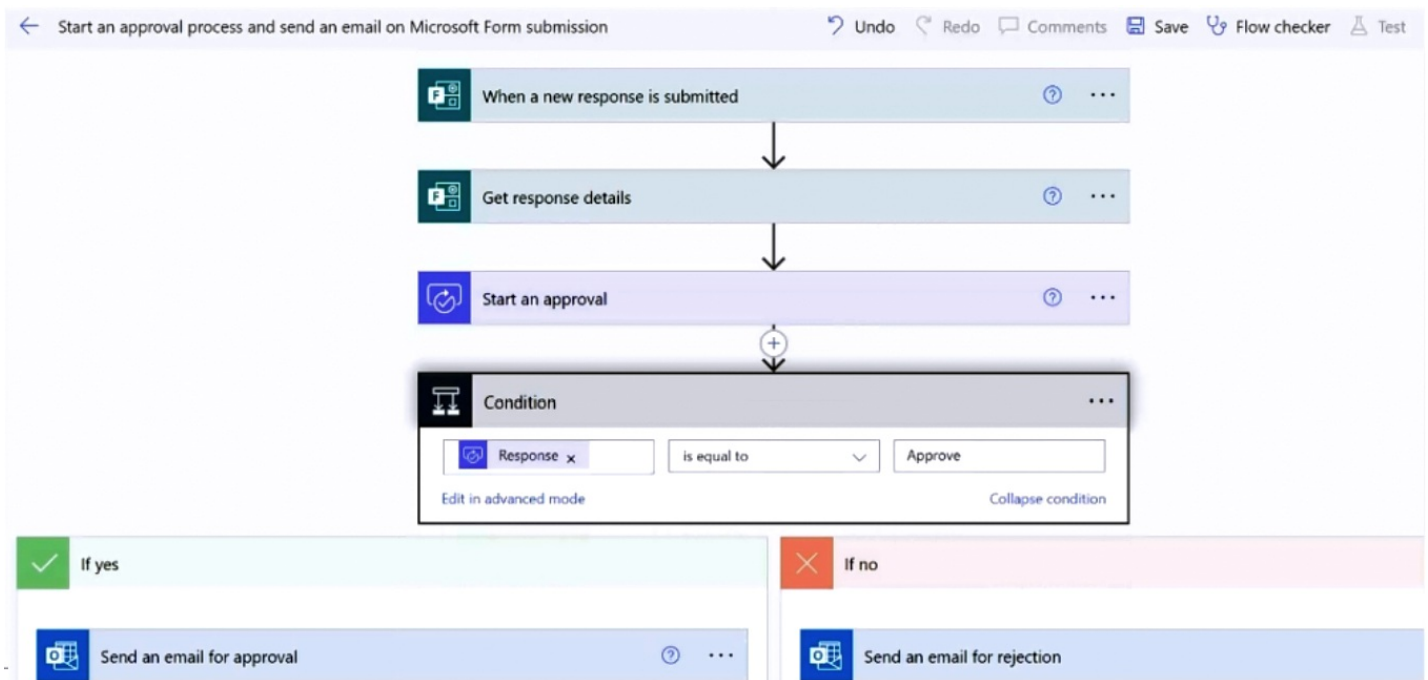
Start an approval process and send an email on Microsoft Form submission

Undo Redo Comments Save Flow checker Test

When a new response is submitted

Get response details

Start an approval

Condition

Response ×

is equal to

Approve

Edit in advanced mode

Collapse condition

If yes

If no

Send an email for approval

Send an email for rejection